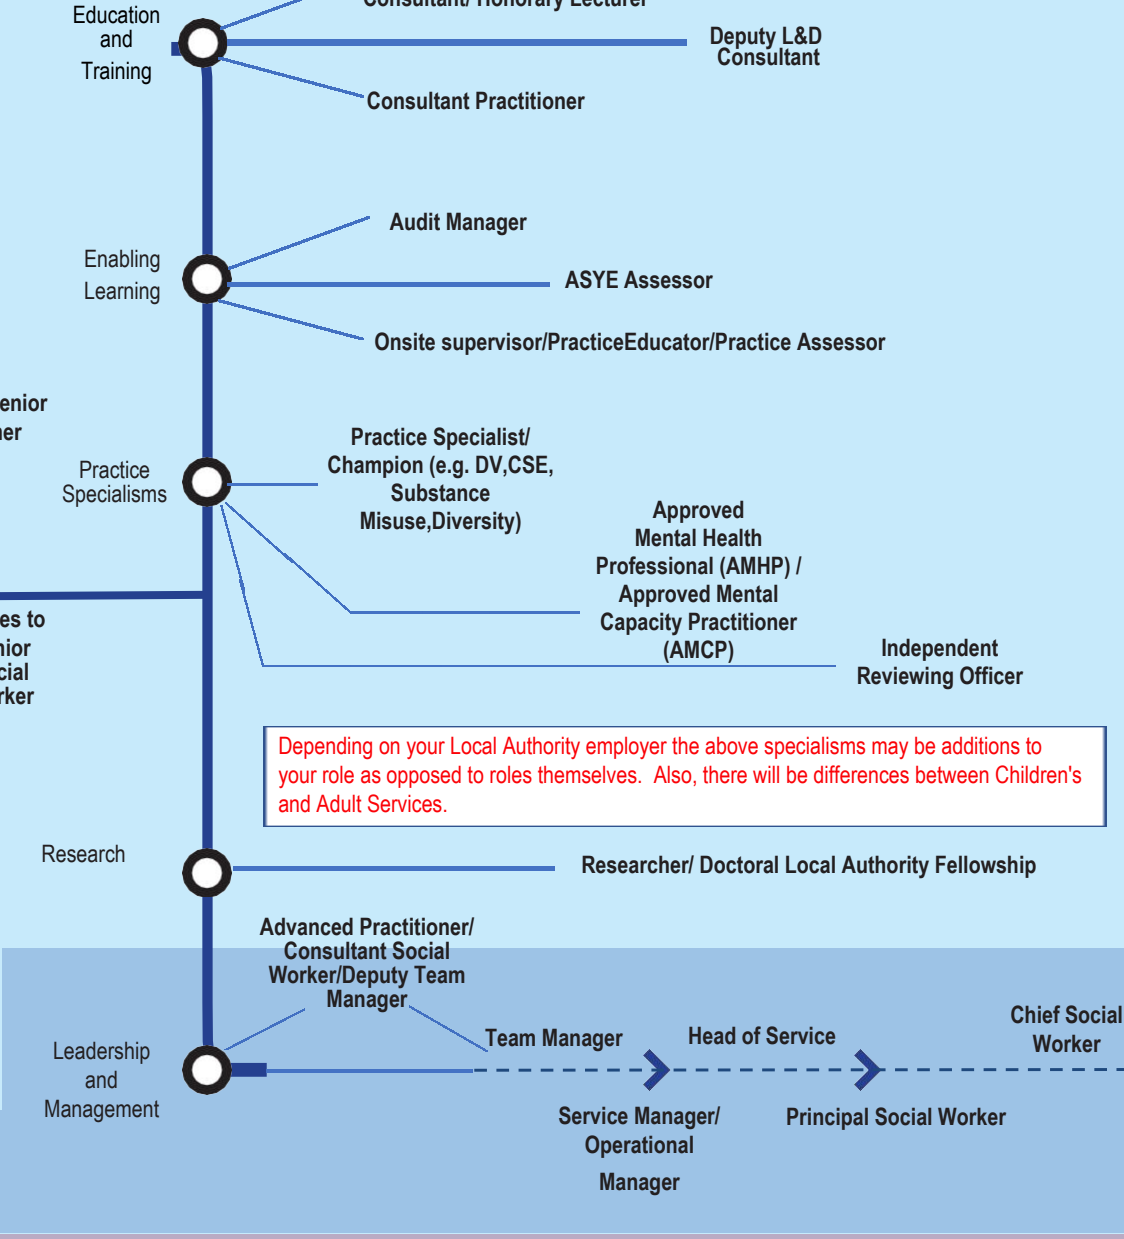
Consultant/ Honorary Lecturer

Education and Training

Deputy L&D Consultant

Consultant Practitioner

Audit Manager

Enabling Learning

ASYE Assessor

Onsite supervisor/PracticeEducator/Practice Assessor

enior
ner

Practice Specialisms

Practice Specialist/ Champion (e.g. DV,CSE, Substance Misuse,Diversity)

Approved Mental Health Professional (AMHP) / Approved Mental Capacity Practitioner (AMCP)

es to
nior
cial
rker

Independent Reviewing Officer

Depending on your Local Authority employer the above specialisms may be additions to your role as opposed to roles themselves. Also, there will be differences between Children's and Adult Services.

Research

Researcher/ Doctoral Local Authority Fellowship

Advanced Practitioner/ Consultant Social Worker/Deputy Team Manager

Leadership and Management

Team Manager

Head of Service

Chief Social Worker

Service Manager/ Operational Manager

Principal Social Worker